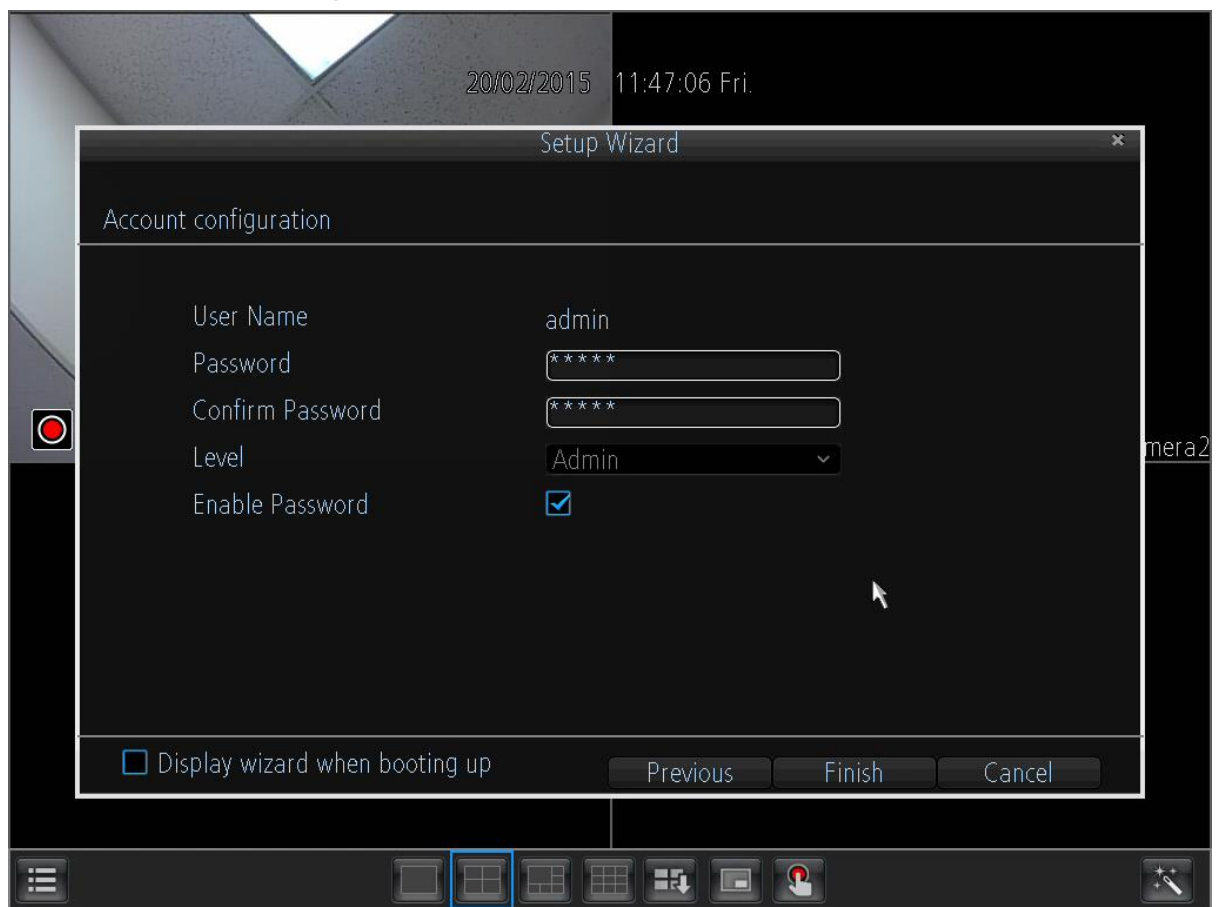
20/02/2015 11:47:06 Fri.

Setup Wizard

Account configuration

User Name admin

Password *****

Confirm Password *****

Level Admin

Enable Password

mera2

Display wizard when booting up

Previous Finish Cancel